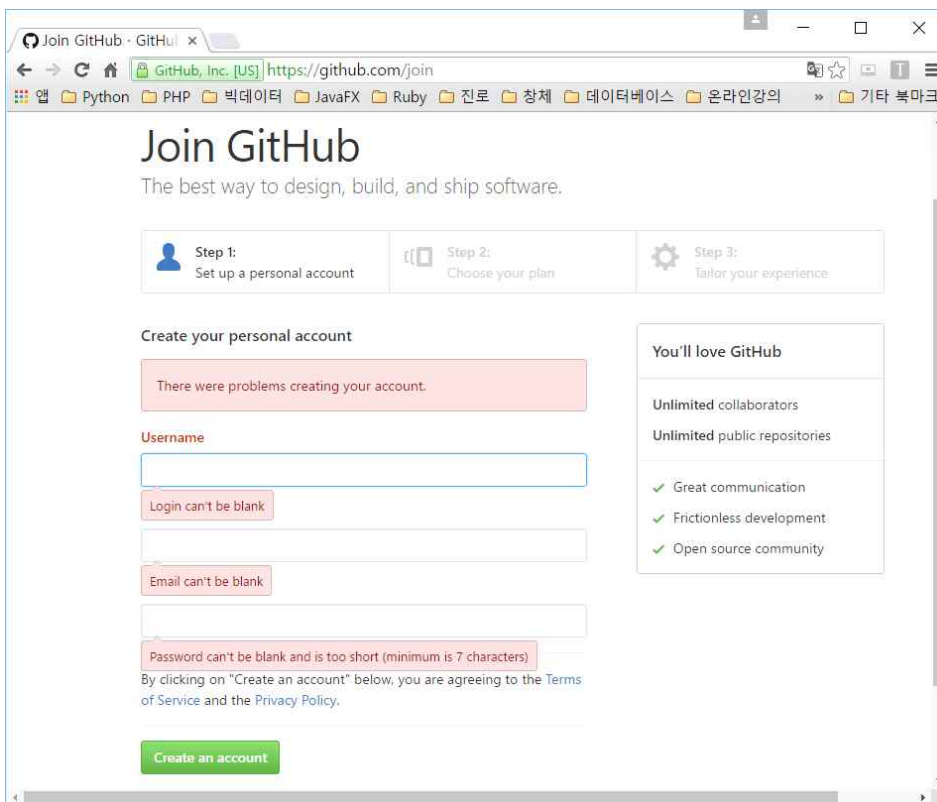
Join GitHub · GitHu ×

GitHub, Inc. [US] https://github.com/join

앱 Python PHP 빅데이터 JavaFX Ruby 진로 창체 데이터베이스 온라인강의 » 기타 북마크

Join GitHub

The best way to design, build, and ship software.

Step 1:
Set up a personal account

Step 2:
Choose your plan

Step 3:
Tailor your experience

Create your personal account

There were problems creating your account.

Username

Login can't be blank

Email can't be blank

Password can't be blank and is too short (minimum is 7 characters)

By clicking on "Create an account" below, you are agreeing to the Terms of Service and the Privacy Policy.

Create an account

You'll love GitHub

Unlimited collaborators

Unlimited public repositories

Great communication

Frictionless development

Open source community